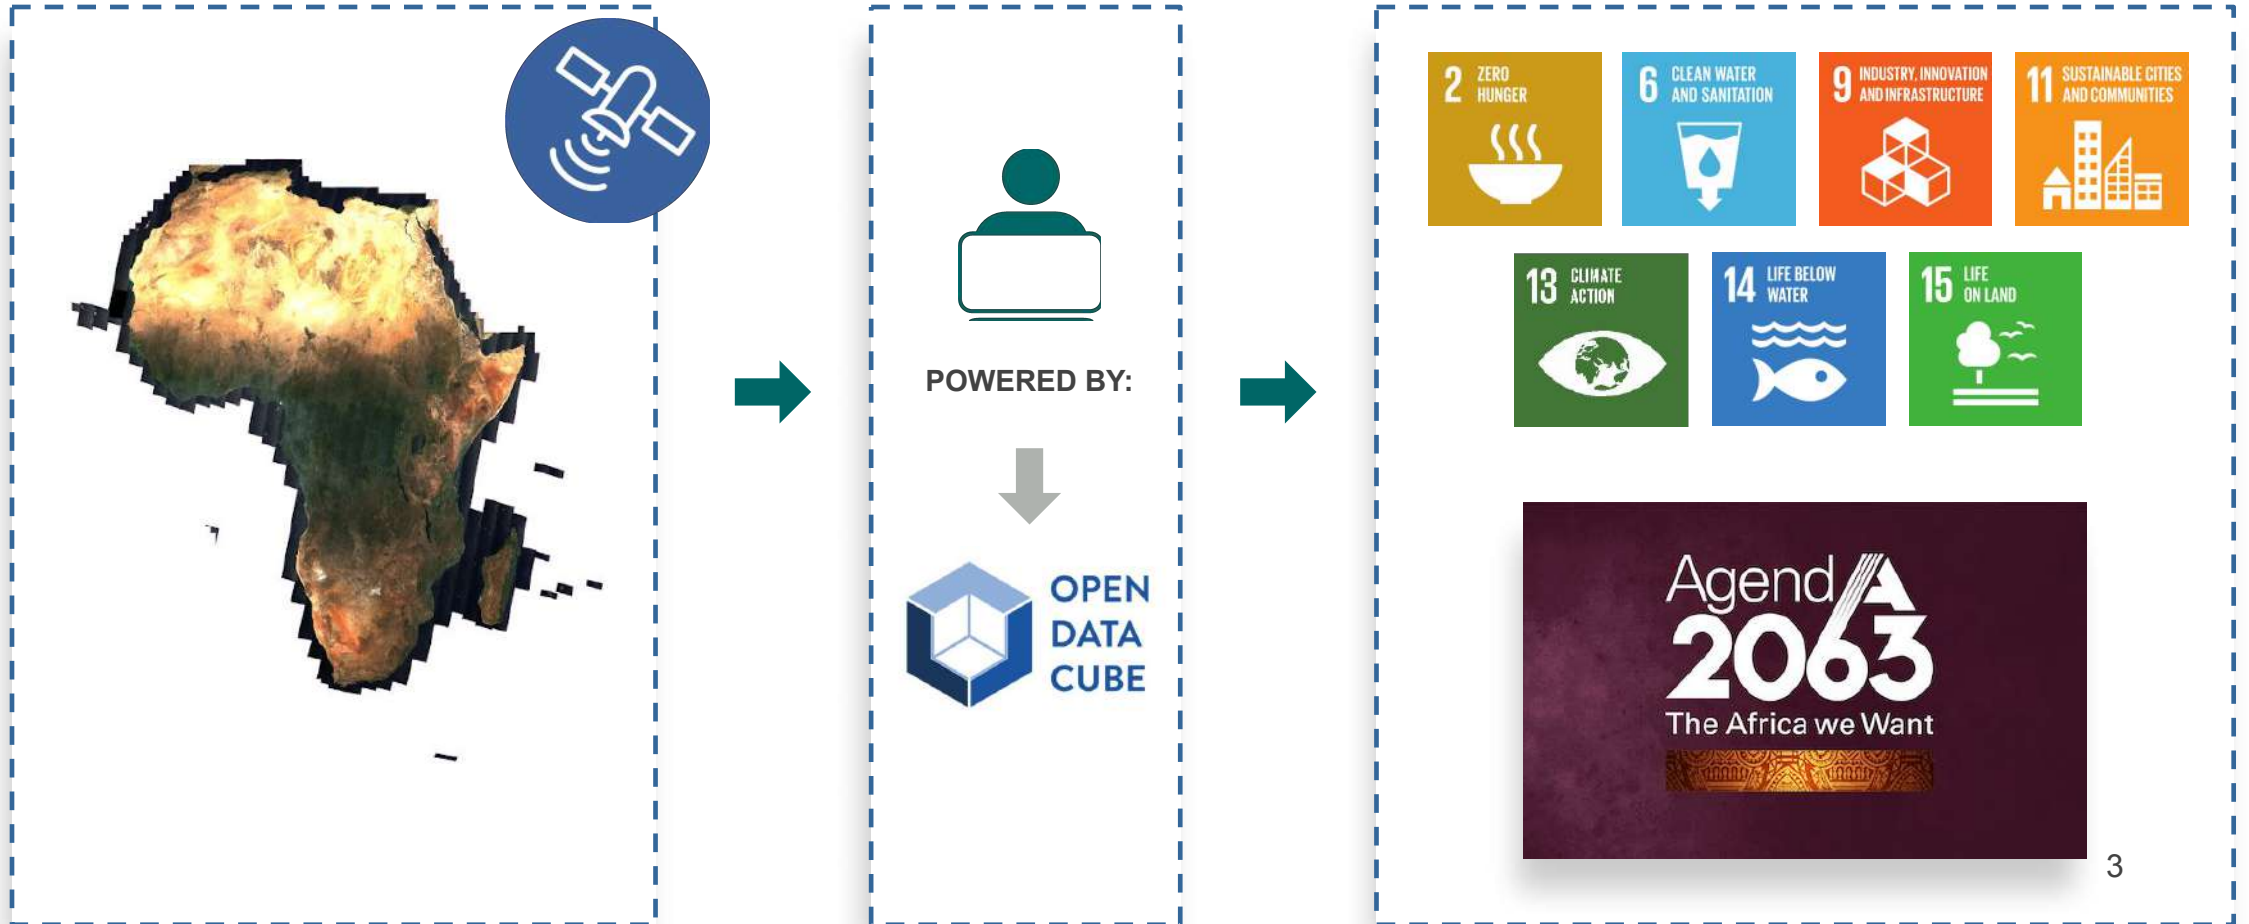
POWERED BY:

OPEN DATA CUBE

2 ZERO HUNGER

6 CLEAN WATER AND SANITATION

9 INDUSTRY, INNOVATION AND INFRASTRUCTURE

11 SUSTAINABLE CITIES AND COMMUNITIES

13 CLIMATE ACTION

14 LIFE BELOW WATER

15 LIFE ON LAND

AgendA 2063
The Africa we Want

3